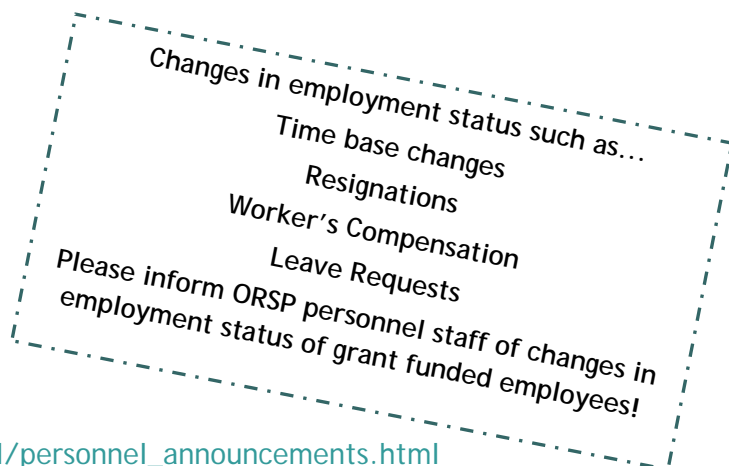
Changes in employment status such as…
Time base changes
Resignations
Worker's Compensation
Leave Requests
Please inform ORSP personnel staff of changes in employment status of grant funded employees!

l/personnel_announcements.html